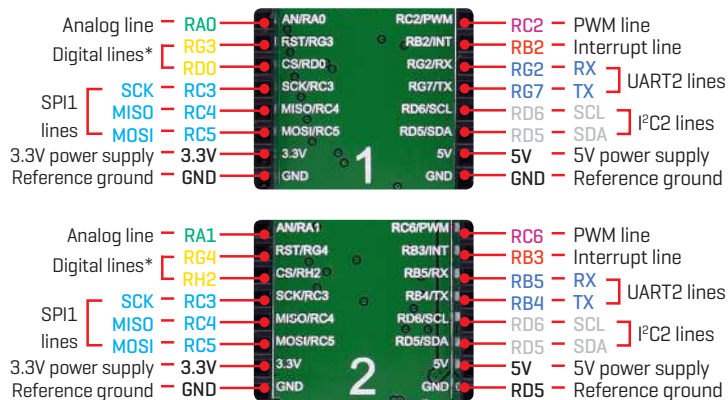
Analog line — RA0
Digital lines* — RG3, RD0
SPI1 lines — SCK — RC3, MISO — RC4, MOSI — RC5
3.3V power supply — 3.3V
Reference ground — GND

AN/RA0
RST/RG3
CS/RD0
SCK/RC3
MISO/RC4
MOSI/RC5
3.3V
GND

RC2/PWM
RB2/INT
RG2/RX
RG7/TX
RD6/SCL
RD5/SDA
5V
GND

1

RC2 — PWM line
RB2 — Interrupt line
RG2 — RX, RG7 — TX — UART2 lines
RD6 — SCL, RD5 — SDA — I$^2$C2 lines
5V — 5V power supply
GND — Reference ground

Analog line — RA1
Digital lines* — RG4, RH2
SPI1 lines — SCK — RC3, MISO — RC4, MOSI — RC5
3.3V power supply — 3.3V
Reference ground — GND

AN/RA1
RST/RG4
CS/RH2
SCK/RC3
MISO/RC4
MOSI/RC5
3.3V
GND

RC6/PWM
RB3/INT
RB5/RX
RB4/TX
RD6/SCL
RD5/SDA
5V
GND

2

RC6 — PWM line
RB3 — Interrupt line
RB5 — RX, RB4 — TX — UART2 lines
RD6 — SCL, RD5 — SDA — I$^2$C2 lines
5V — 5V power supply
RD5 — Reference ground